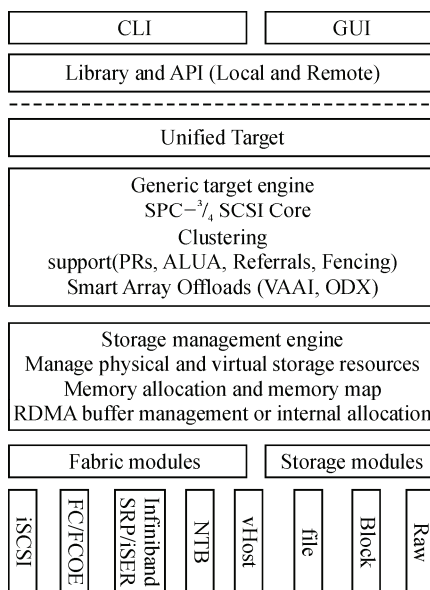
CLI

GUI

Library and API (Local and Remote)

Unified Target

Generic target engine
SPC−$^3/_4$ SCSI Core
Clustering
support(PRs, ALUA, Referrals, Fencing)
Smart Array Offloads (VAAI, ODX)

Storage management engine
Manage physical and virtual storage resources
Memory allocation and memory map
RDMA buffer management or internal allocation

Fabric modules

Storage modules

iSCSI

FC/FCOE

Infiniband SRP/iSER

NTB

vHost

file

Block

Raw